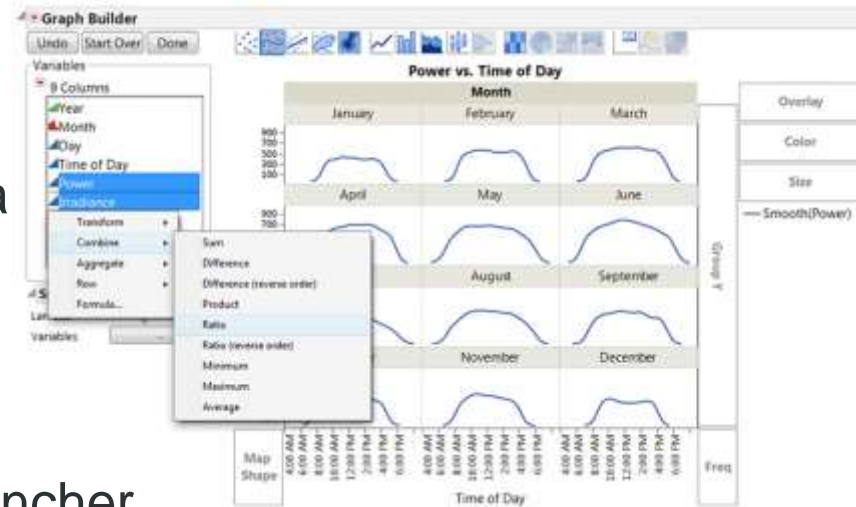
Graph Builder

Undo Start Over Done

Variables

8 Columns

Year

Month

Day

Time of Day

Power

Irradiance

Transform

Combine

Aggregate

Row

Formula...

Sum

Difference

Difference (reverse order)

Product

Ratio

Ratio (reverse order)

Minimum

Maximum

Average

Variables

Power vs. Time of Day

Month

January

February

March

April

May

June

August

September

November

December

Group Y

Overlay

Color

Size

— Smooth(Power)

Map Shape

Freq

Time of Day

a

ncher